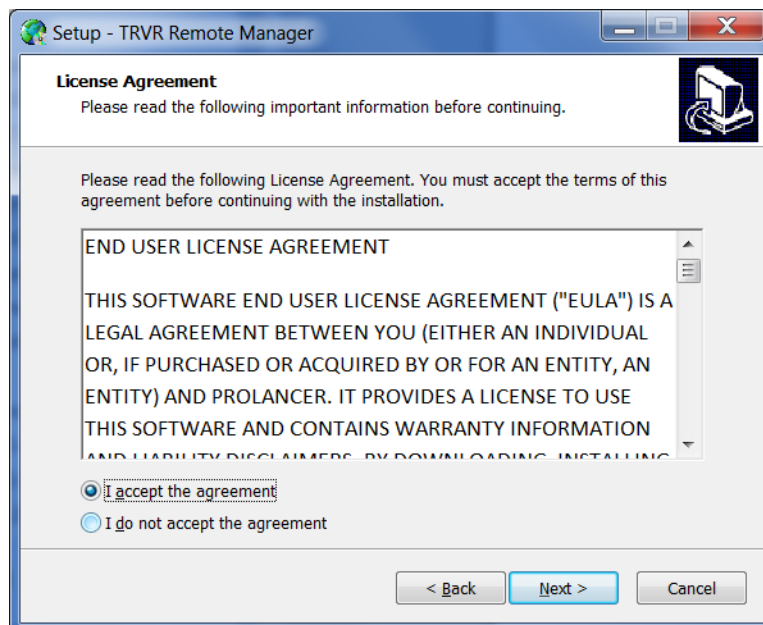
Setup - TRVR Remote Manager

License Agreement
Please read the following important information before continuing.

Please read the following License Agreement. You must accept the terms of this agreement before continuing with the installation.

END USER LICENSE AGREEMENT

THIS SOFTWARE END USER LICENSE AGREEMENT ("EULA") IS A LEGAL AGREEMENT BETWEEN YOU (EITHER AN INDIVIDUAL OR, IF PURCHASED OR ACQUIRED BY OR FOR AN ENTITY, AN ENTITY) AND PROLANCER. IT PROVIDES A LICENSE TO USE THIS SOFTWARE AND CONTAINS WARRANTY INFORMATION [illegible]

I accept the agreement
I do not accept the agreement

< Back
Next >
Cancel